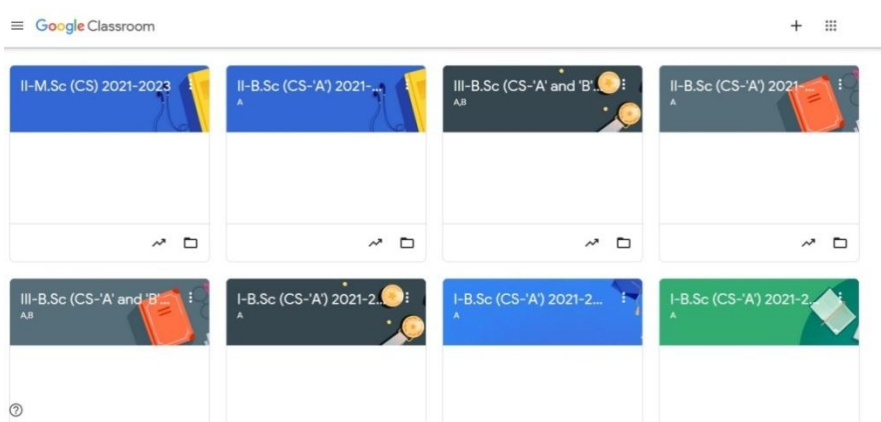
Google Classroom

+

II-M.Sc (CS) 2021-2023

II-B.Sc (CS-'A') 2021-...
A

III-B.Sc (CS-'A' and 'B'...
A,B

II-B.Sc (CS-'A') 2021-...
A

III-B.Sc (CS-'A' and 'B'...
A,B

I-B.Sc (CS-'A') 2021-2...
A

I-B.Sc (CS-'A') 2021-2...
A

I-B.Sc (CS-'A') 2021-2...
A

?